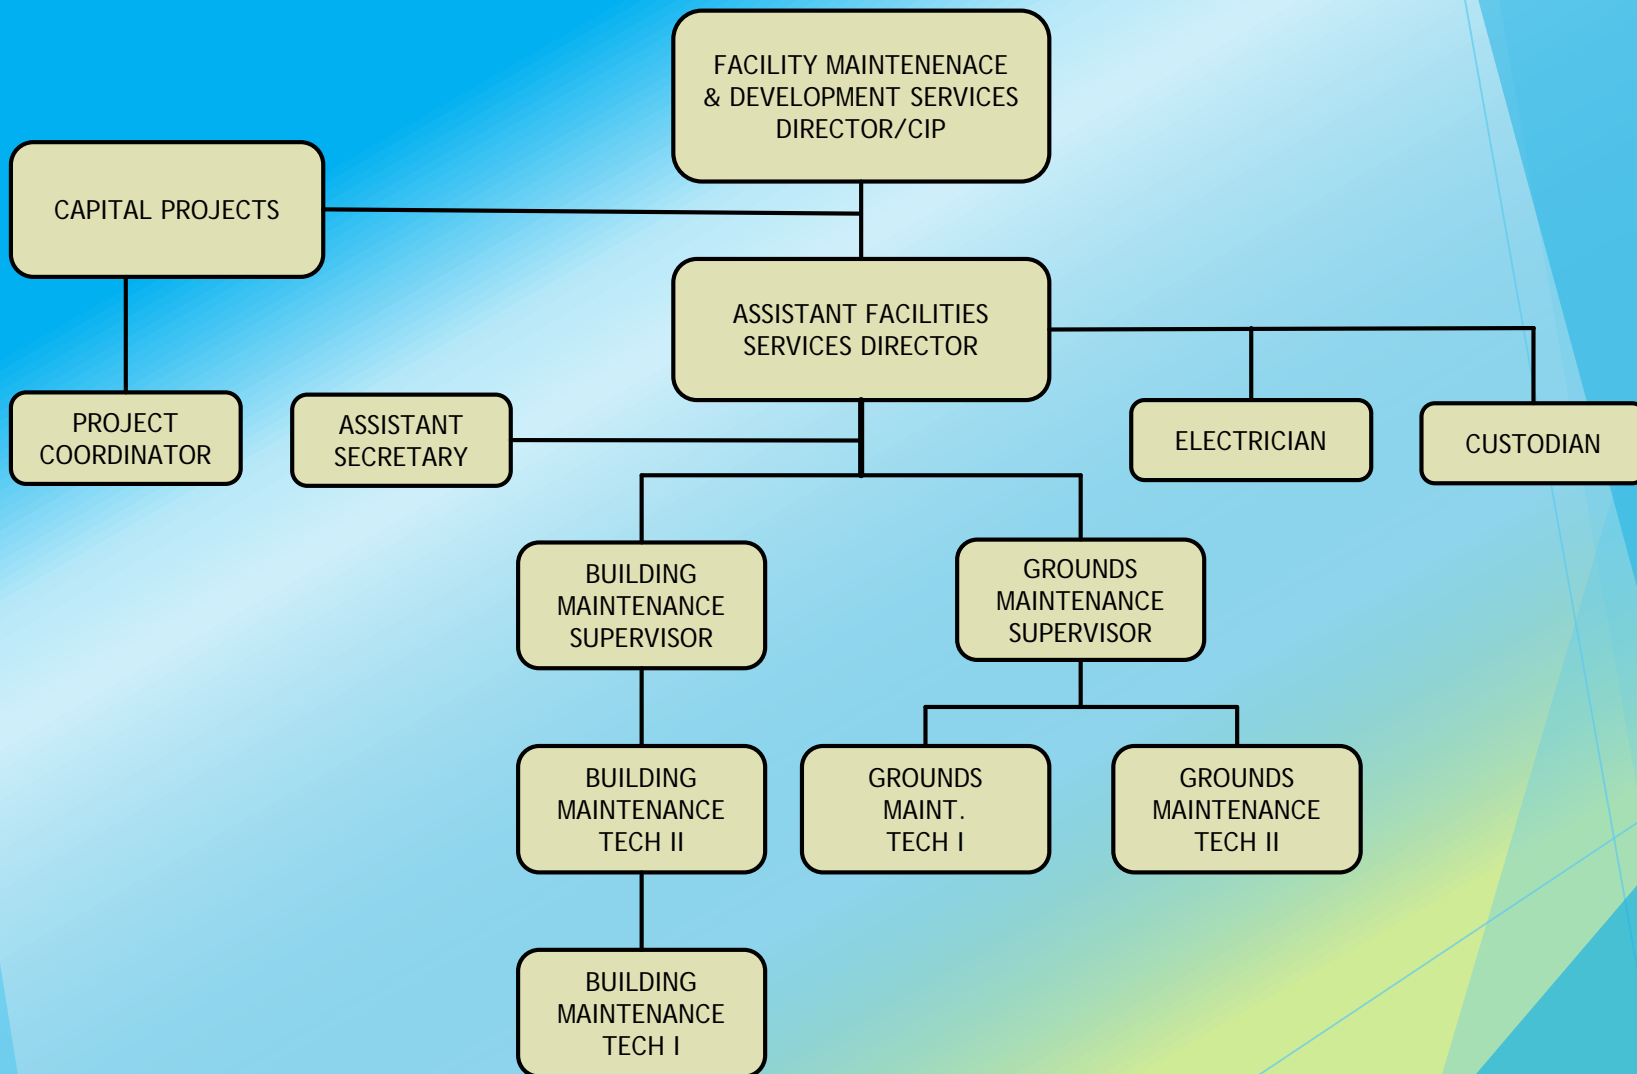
FACILITY MAINTENENACE & DEVELOPMENT SERVICES DIRECTOR/CIP

CAPITAL PROJECTS

ASSISTANT FACILITIES SERVICES DIRECTOR

PROJECT COORDINATOR

ASSISTANT SECRETARY

ELECTRICIAN

CUSTODIAN

BUILDING MAINTENANCE SUPERVISOR

GROUNDS MAINTENANCE SUPERVISOR

BUILDING MAINTENANCE TECH II

GROUNDS MAINT. TECH I

GROUNDS MAINTENANCE TECH II

BUILDING MAINTENANCE TECH I